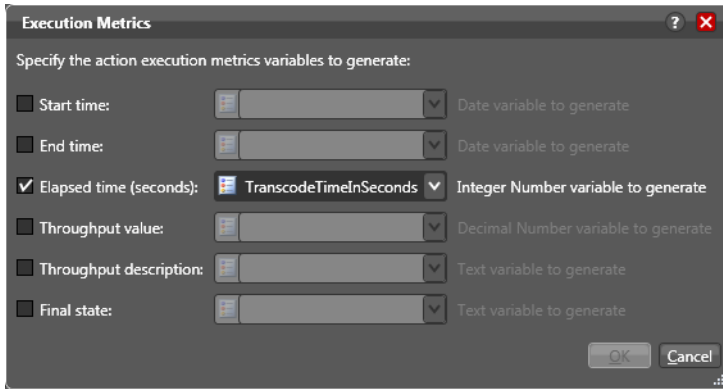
Execution Metrics

?

Specify the action execution metrics variables to generate:

Start time: Date variable to generate

End time: Date variable to generate

Elapsed time (seconds): TranscodeTimeInSeconds Integer Number variable to generate

Throughput value: Decimal Number variable to generate

Throughput description: Text variable to generate

Final state: Text variable to generate

OK Cancel